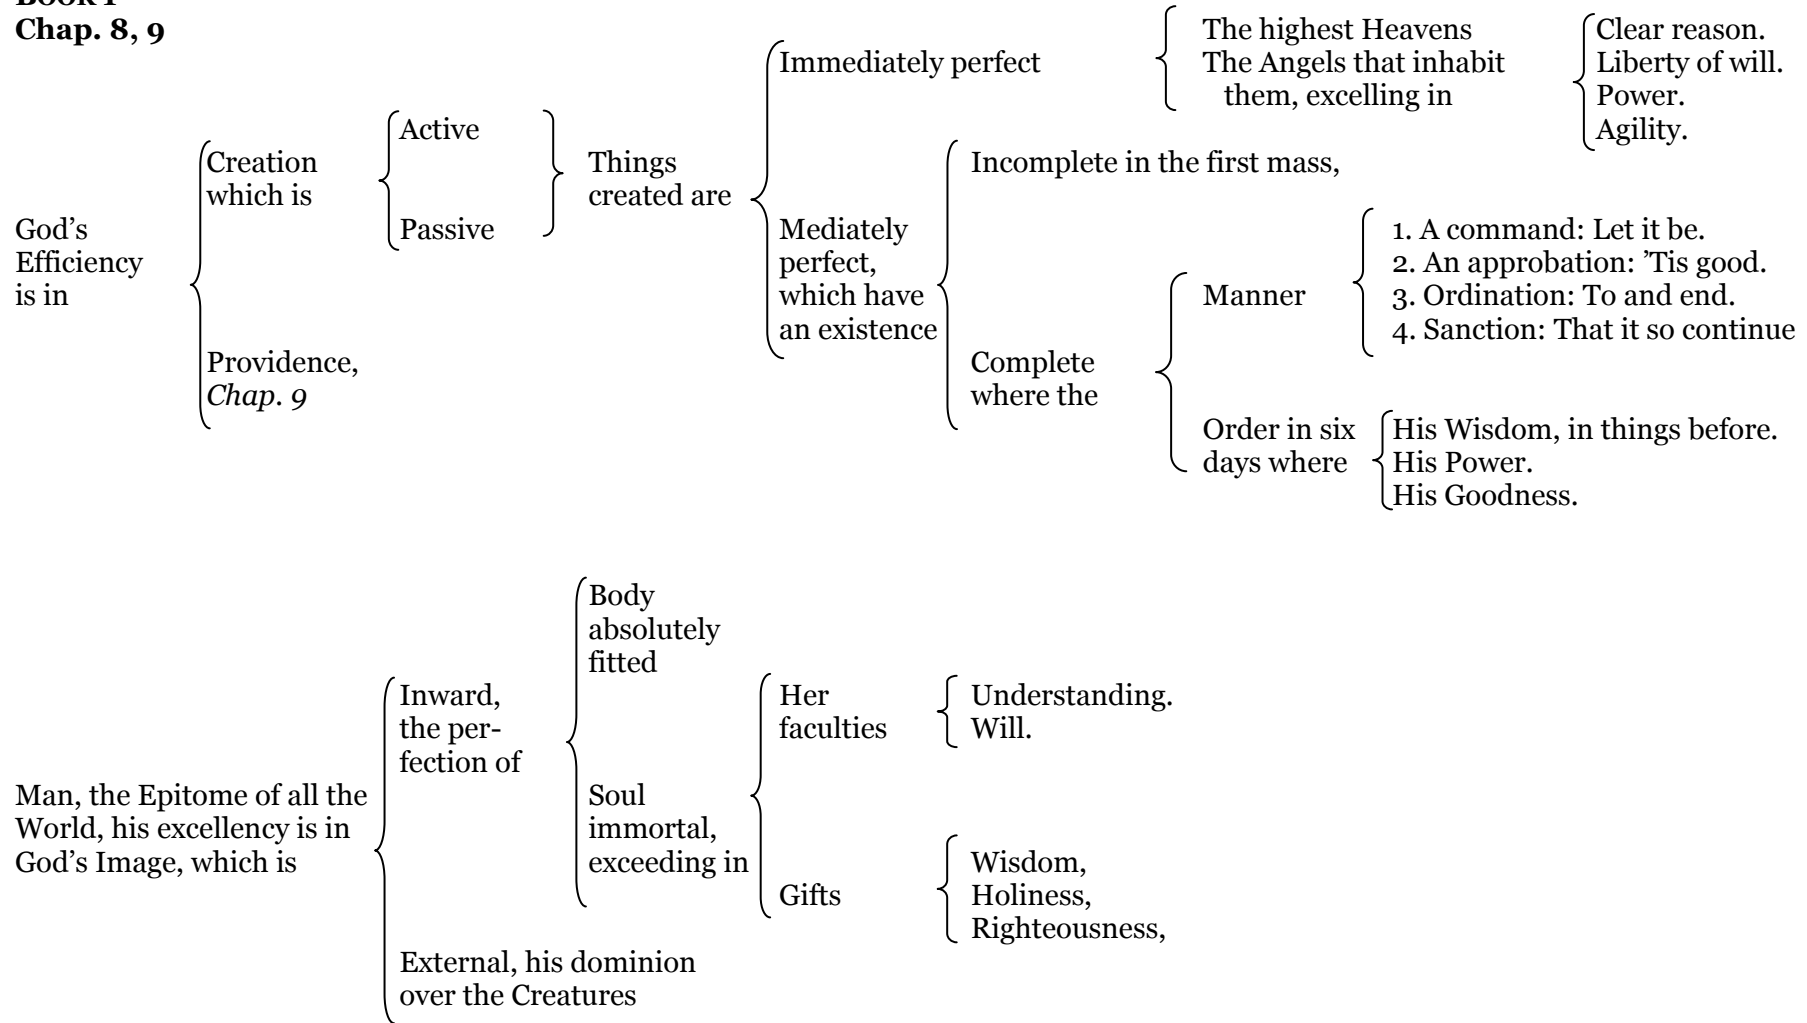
Book I
Chap. 8, 9

God's Efficiency is in

Creation which is

Active

Passive

Things created are

Immediately perfect

The highest Heavens
The Angels that inhabit them, excelling in

Clear reason.
Liberty of will.
Power.
Agility.

Mediately perfect, which have an existence

Incomplete in the first mass,

Complete where the

Manner

1. A command: Let it be.
2. An approbation: 'Tis good.
3. Ordination: To and end.
4. Sanction: That it so continue

Order in six days where

His Wisdom, in things before.
His Power.
His Goodness.

Providence, *Chap. 9*

Man, the Epitome of all the World, his excellency is in God's Image, which is

Inward, the perfection of

Body absolutely fitted

Soul immortal, exceeding in

Her faculties

Understanding.
Will.

Gifts

Wisdom,
Holiness,
Righteousness,

External, his dominion over the Creatures